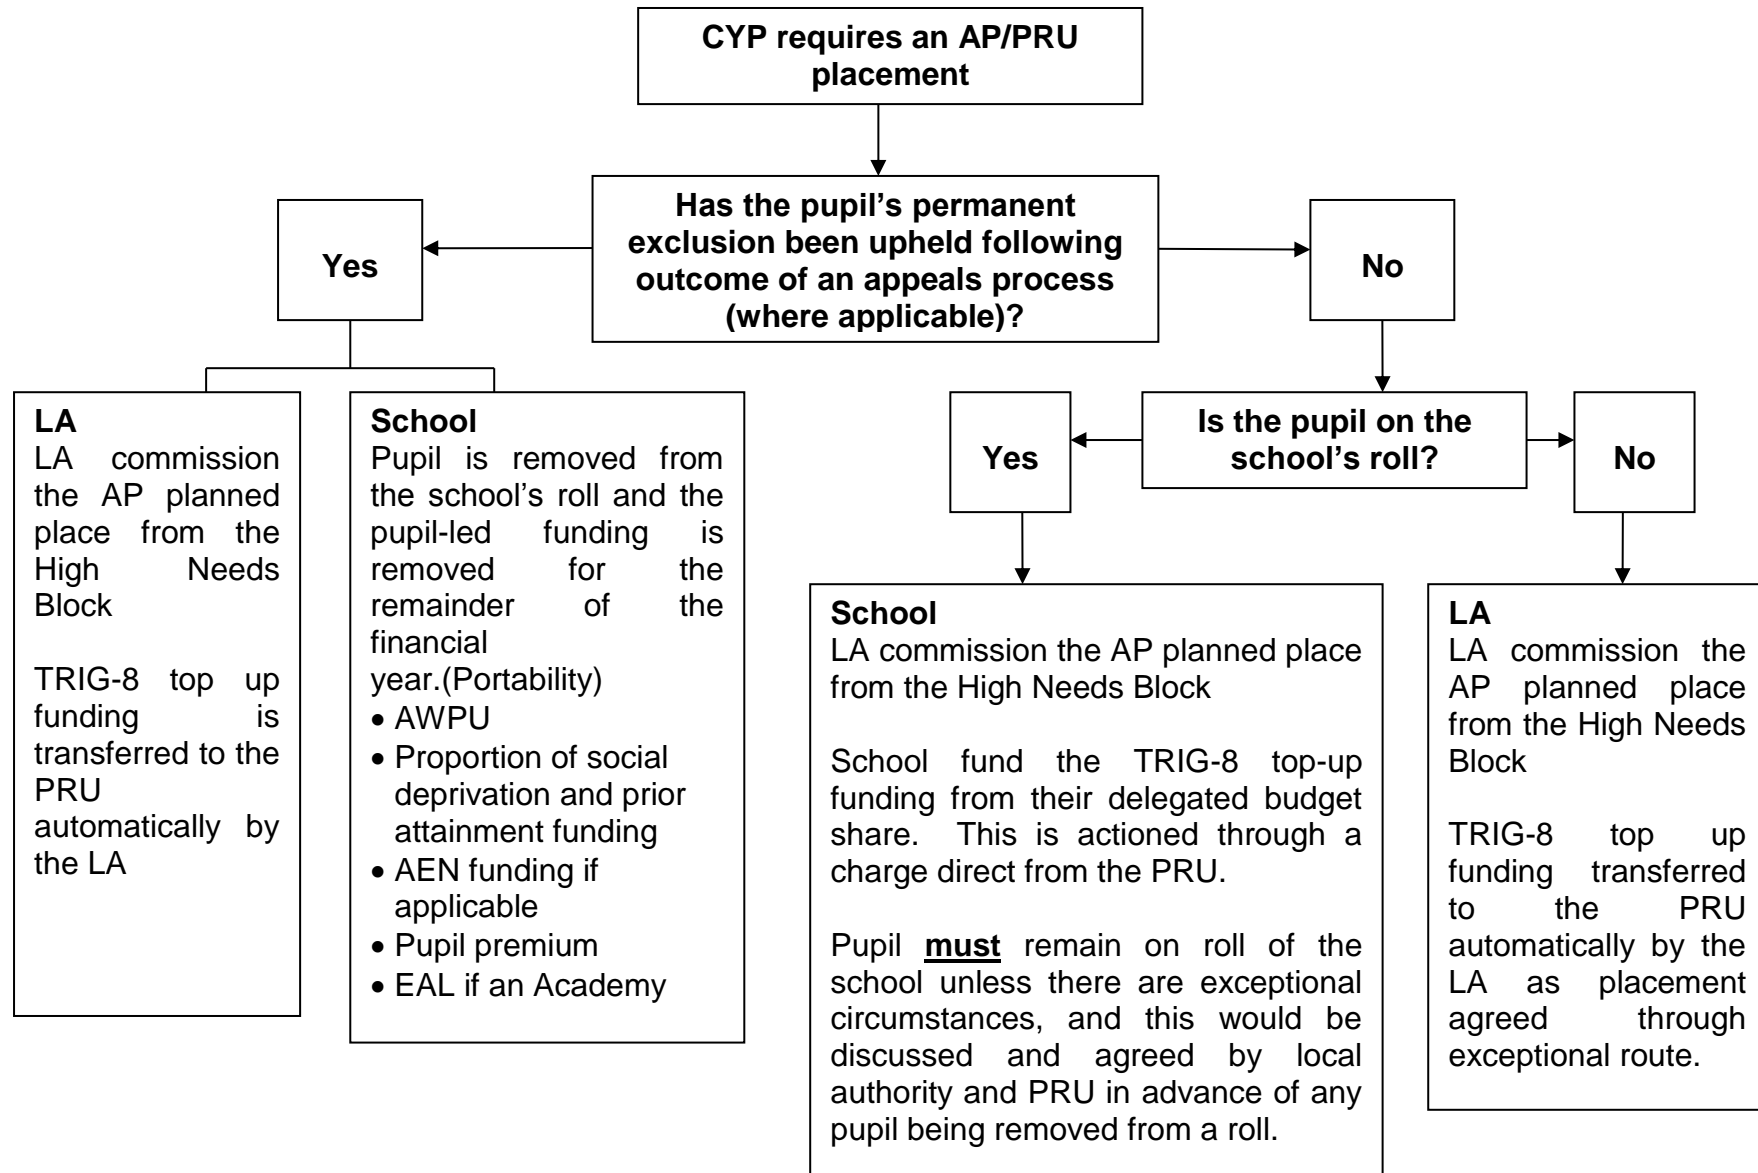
CYP requires an AP/PRU placement

Has the pupil's permanent exclusion been upheld following outcome of an appeals process (where applicable)?

Yes

No

LA
LA commission the AP planned place from the High Needs Block

TRIG-8 top up funding is transferred to the PRU automatically by the LA

School
Pupil is removed from the school's roll and the pupil-led funding is removed for the remainder of the financial year.(Portability)
• AWPU
• Proportion of social deprivation and prior attainment funding
• AEN funding if applicable
• Pupil premium
• EAL if an Academy

Is the pupil on the school's roll?

Yes

No

School
LA commission the AP planned place from the High Needs Block

School fund the TRIG-8 top-up funding from their delegated budget share. This is actioned through a charge direct from the PRU.

Pupil **must** remain on roll of the school unless there are exceptional circumstances, and this would be discussed and agreed by local authority and PRU in advance of any pupil being removed from a roll.

LA
LA commission the AP planned place from the High Needs Block

TRIG-8 top up funding transferred to the PRU automatically by the LA as placement agreed through exceptional route.